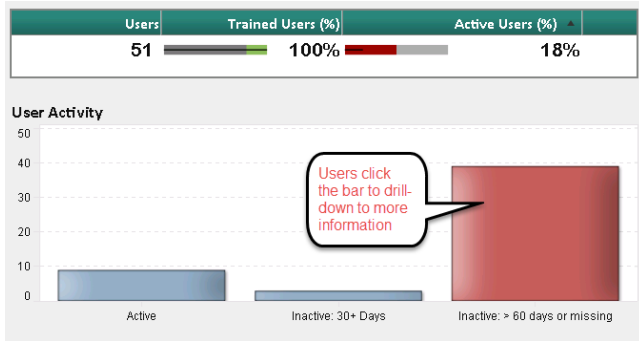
| Users | Trained Users (%) | Active Users (%) ▲ |
|---|---|---|
| 51 | 100% | 18% |

User Activity

50
40
30
20
10
0

Users click the bar to drill-down to more information

Active
Inactive: 30+ Days
Inactive: > 60 days or missing